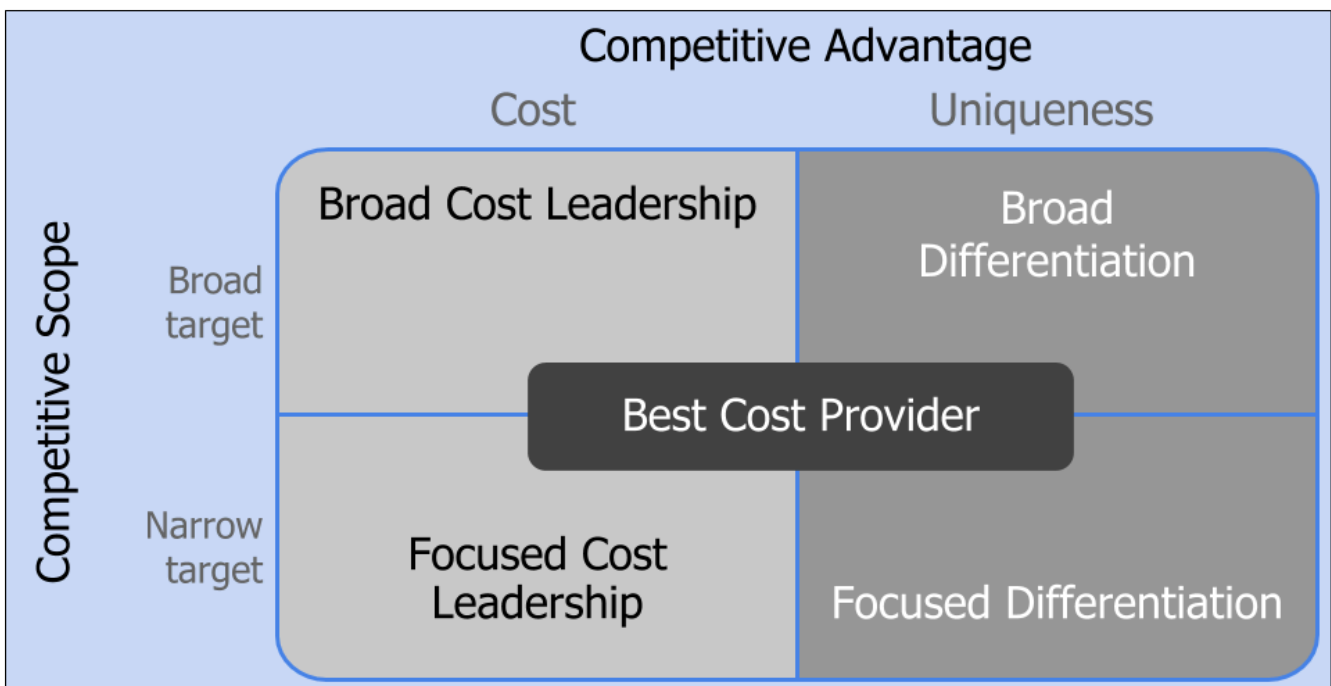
Competitive Advantage

Cost

Uniqueness

Competitive Scope

Broad target

Narrow target

Broad Cost Leadership

Broad Differentiation

Best Cost Provider

Focused Cost Leadership

Focused Differentiation